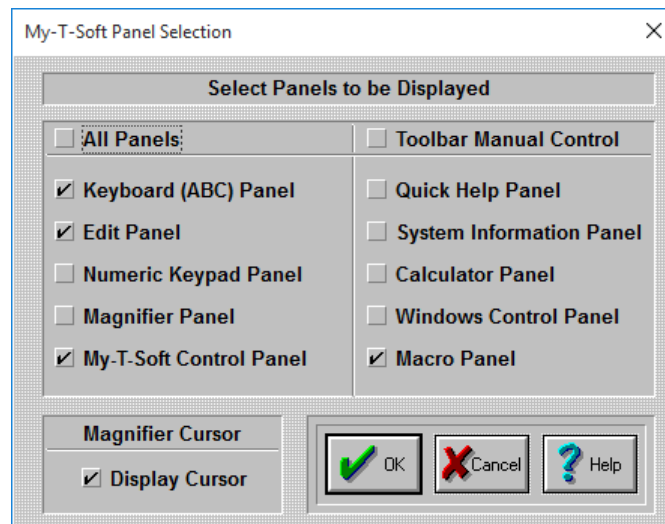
My-T-Soft Panel Selection
×

Select Panels to be Displayed

All Panels

Keyboard (ABC) Panel
Edit Panel
Numeric Keypad Panel
Magnifier Panel
My-T-Soft Control Panel

Toolbar Manual Control

Quick Help Panel
System Information Panel
Calculator Panel
Windows Control Panel
Macro Panel

Magnifier Cursor
Display Cursor

OK
Cancel
Help